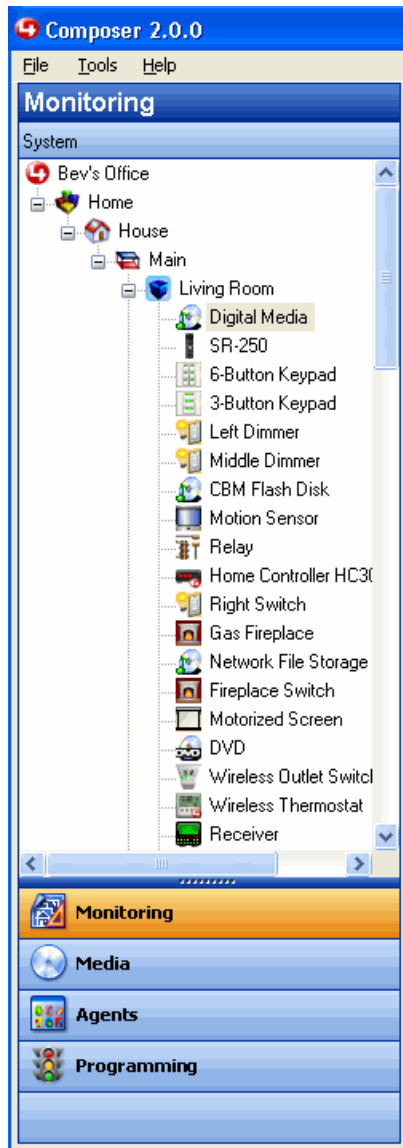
Composer 2.0.0

File Tools Help

Monitoring

System

Bev's Office
Home
House
Main
Living Room
Digital Media
SR-250
6-Button Keypad
3-Button Keypad
Left Dimmer
Middle Dimmer
CBM Flash Disk
Motion Sensor
Relay
Home Controller HC3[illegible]
Right Switch
Gas Fireplace
Network File Storage
Fireplace Switch
Motorized Screen
DVD
Wireless Outlet Switc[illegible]
Wireless Thermostat
Receiver

Monitoring
Media
Agents
Programming